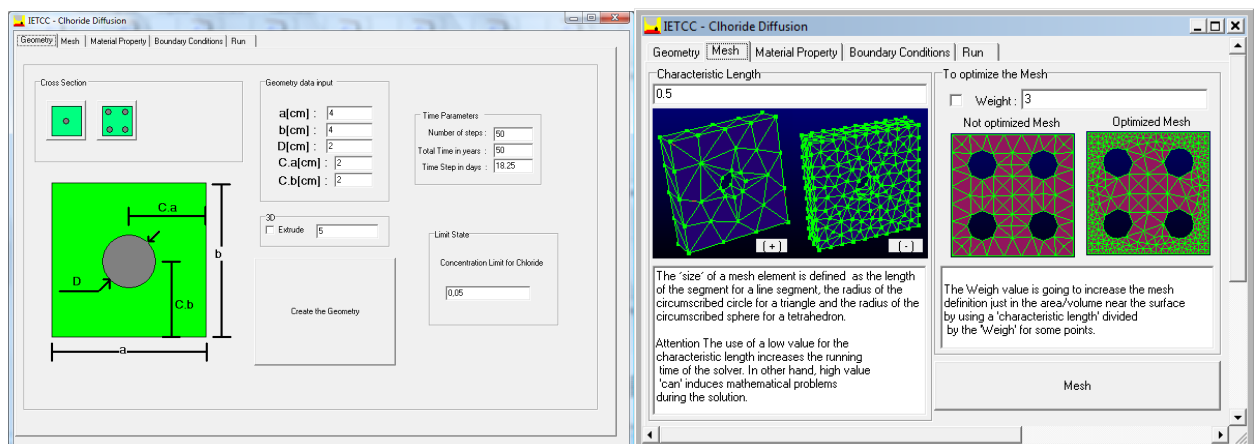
IETCC - Clhoride Diffusion

Geometry | Mesh | Material Property | Boundary Conditions | Run

Cross Section

C.a

b

D

C.b

a

Geometry data input

a[cm] : 4
b[cm] : 4
D[cm] : 2
C.a[cm] : 2
C.b[cm] : 2

Time Parameters
Number of steps : 50
Total Time in years : 50
Time Step in days : 18.25

3D
Extrude 5

Limit State
Concentration Limit for Chloride
0.05

Create the Geometry

IETCC - Clhoride Diffusion

Geometry | Mesh | Material Property | Boundary Conditions | Run

Characteristic Length
0.5

[+]
[-]

The 'size' of a mesh element is defined as the length of the segment for a line segment, the radius of the circumscribed circle for a triangle and the radius of the circumscribed sphere for a tetrahedron.

Attention The use of a low value for the characteristic length increases the running time of the solver. In other hand, high value 'can' induces mathematical problems during the solution.

To optimize the Mesh
Weight : 3
Not optimized Mesh
Optimized Mesh

The Weigh value is going to increase the mesh definition just in the area/volume near the surface by using a 'characteristic length' divided by the 'Weigh' for some points.

Mesh